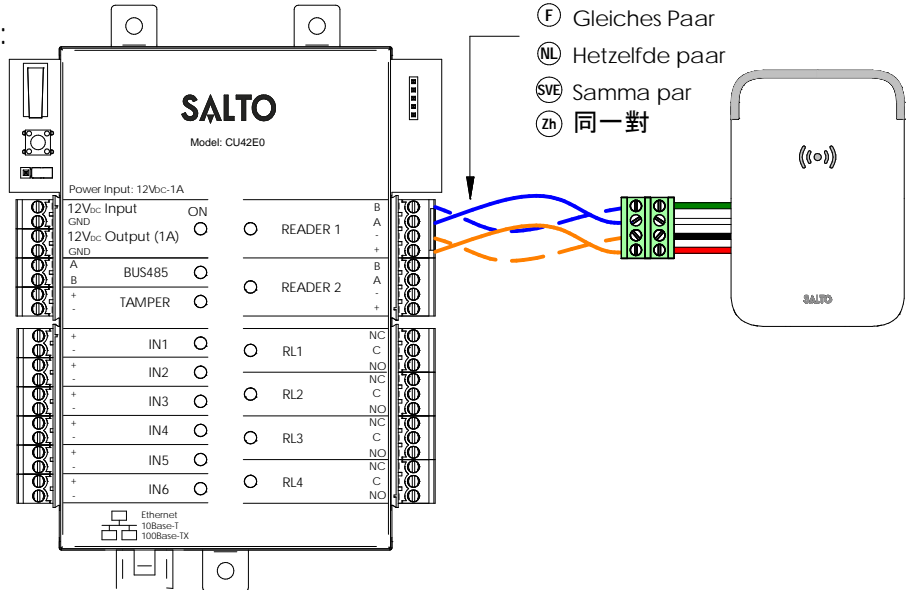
:

F Gleiches Paar
NL Hetzelfde paar
SVE Samma par
Zh 同一對

SALTO
Model: CU42E0

Power Input: 12V$_{DC}$-1A
12V$_{DC}$ Input
GND
ON
12V$_{DC}$ Output (1A)
GND
A
BUS485
B
+
TAMPER
-
+
IN1
-
+
IN2
-
+
IN3
-
+
IN4
-
+
IN5
-
+
IN6
-

READER 1
B
A
-
+
READER 2
B
A
-
+
RL1
NC
C
NO
RL2
NC
C
NO
RL3
NC
C
NO
RL4
NC
C
NO

Ethernet
10Base-T
100Base-TX

((•))
SALTO